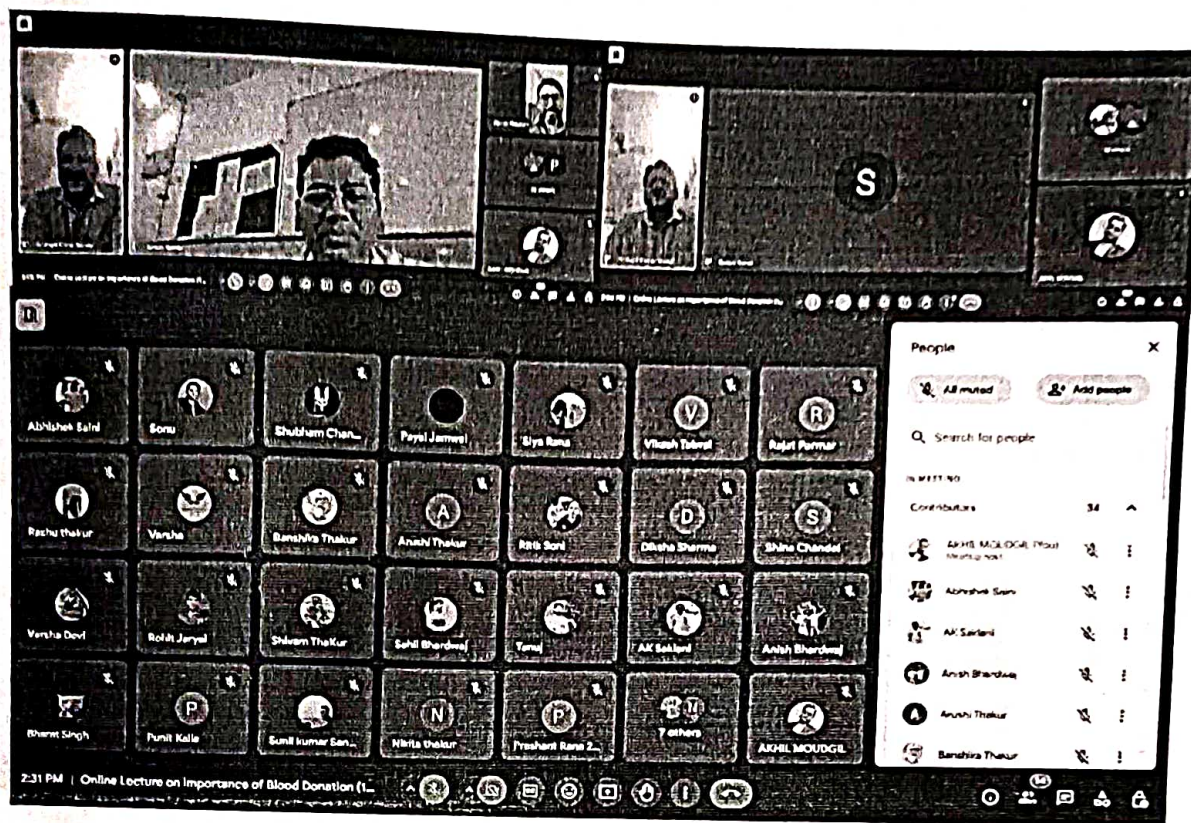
S

Online Lecture on Importance of Blood Donation

Abhishek Saini
Sonu
Shubham Chan...
Payal Jamwal
Siya Rana
Vikash Tanwar
Rajat Parmar

Rachu thakur
Varsha
Banshika Thakur
Anushi Thakur
Ritik Soni
Diksha Sharma
Shine Chandel

Varsha Devi
Rohit Jaryal
Shivam Thakur
Sahil Bhardwaj
Tanuj
AK Saklani
Anish Bhardwaj

Bharat Singh
Punit Kalia
Sunil kumar San...
Nikita thakur
Prashant Rana 2...
7 others
AKHIL MOUDGIL

People
All muted
Add people
Search for people
IN MEETING
Contributors 34
AKHIL MOUDGIL (Host)
Meeting host
Abhishek Saini
AK Saklani
Anish Bhardwaj
Anushi Thakur
Banshika Thakur

2:31 PM | Online Lecture on Importance of Blood Donation (1...